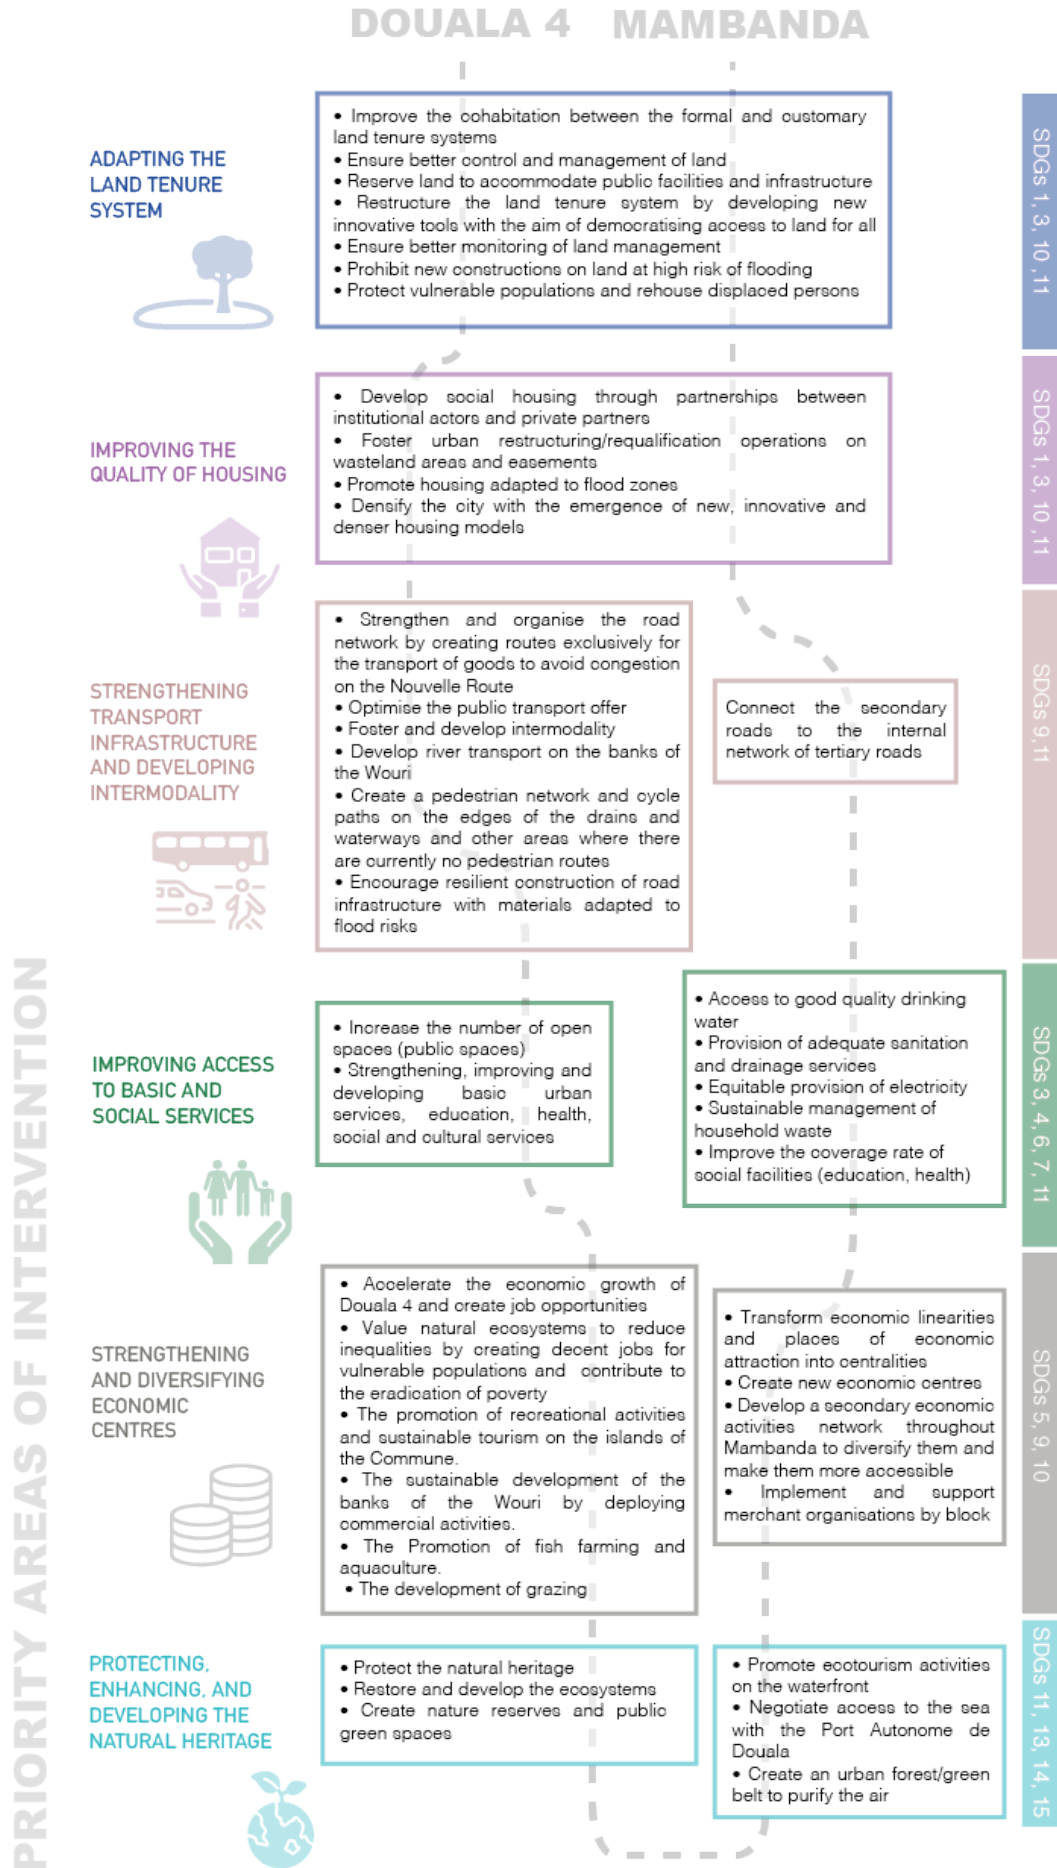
DOUALA 4 MAMBANDA

PRIORITY AREAS OF INTERVENTION

ADAPTING THE LAND TENURE SYSTEM

• Improve the cohabitation between the formal and customary land tenure systems
• Ensure better control and management of land
• Reserve land to accommodate public facilities and infrastructure
• Restructure the land tenure system by developing new innovative tools with the aim of democratising access to land for all
• Ensure better monitoring of land management
• Prohibit new constructions on land at high risk of flooding
• Protect vulnerable populations and rehouse displaced persons

SDGs 1, 3, 10, 11

IMPROVING THE QUALITY OF HOUSING

• Develop social housing through partnerships between institutional actors and private partners
• Foster urban restructuring/requalification operations on wasteland areas and easements
• Promote housing adapted to flood zones
• Densify the city with the emergence of new, innovative and denser housing models

SDGs 1, 3, 10, 11

STRENGTHENING TRANSPORT INFRASTRUCTURE AND DEVELOPING INTERMODALITY

• Strengthen and organise the road network by creating routes exclusively for the transport of goods to avoid congestion on the Nouvelle Route
• Optimise the public transport offer
• Foster and develop intermodality
• Develop river transport on the banks of the Wouri
• Create a pedestrian network and cycle paths on the edges of the drains and waterways and other areas where there are currently no pedestrian routes
• Encourage resilient construction of road infrastructure with materials adapted to flood risks

Connect the secondary roads to the internal network of tertiary roads

SDGs 9, 11

IMPROVING ACCESS TO BASIC AND SOCIAL SERVICES

• Increase the number of open spaces (public spaces)
• Strengthening, improving and developing basic urban services, education, health, social and cultural services

• Access to good quality drinking water
• Provision of adequate sanitation and drainage services
• Equitable provision of electricity
• Sustainable management of household waste
• Improve the coverage rate of social facilities (education, health)

SDGs 3, 4, 6, 7, 11

STRENGTHENING AND DIVERSIFYING ECONOMIC CENTRES

• Accelerate the economic growth of Douala 4 and create job opportunities
• Value natural ecosystems to reduce inequalities by creating decent jobs for vulnerable populations and contribute to the eradication of poverty
• The promotion of recreational activities and sustainable tourism on the islands of the Commune.
• The sustainable development of the banks of the Wouri by deploying commercial activities.
• The Promotion of fish farming and aquaculture.
• The development of grazing

• Transform economic linearities and places of economic attraction into centralities
• Create new economic centres
• Develop a secondary economic activities network throughout Mambanda to diversify them and make them more accessible
• Implement and support merchant organisations by block

SDGs 5, 9, 10

PROTECTING, ENHANCING, AND DEVELOPING THE NATURAL HERITAGE

• Protect the natural heritage
• Restore and develop the ecosystems
• Create nature reserves and public green spaces

• Promote ecotourism activities on the waterfront
• Negotiate access to the sea with the Port Autonome de Douala
• Create an urban forest/green belt to purify the air

SDGs 11, 13, 14, 15